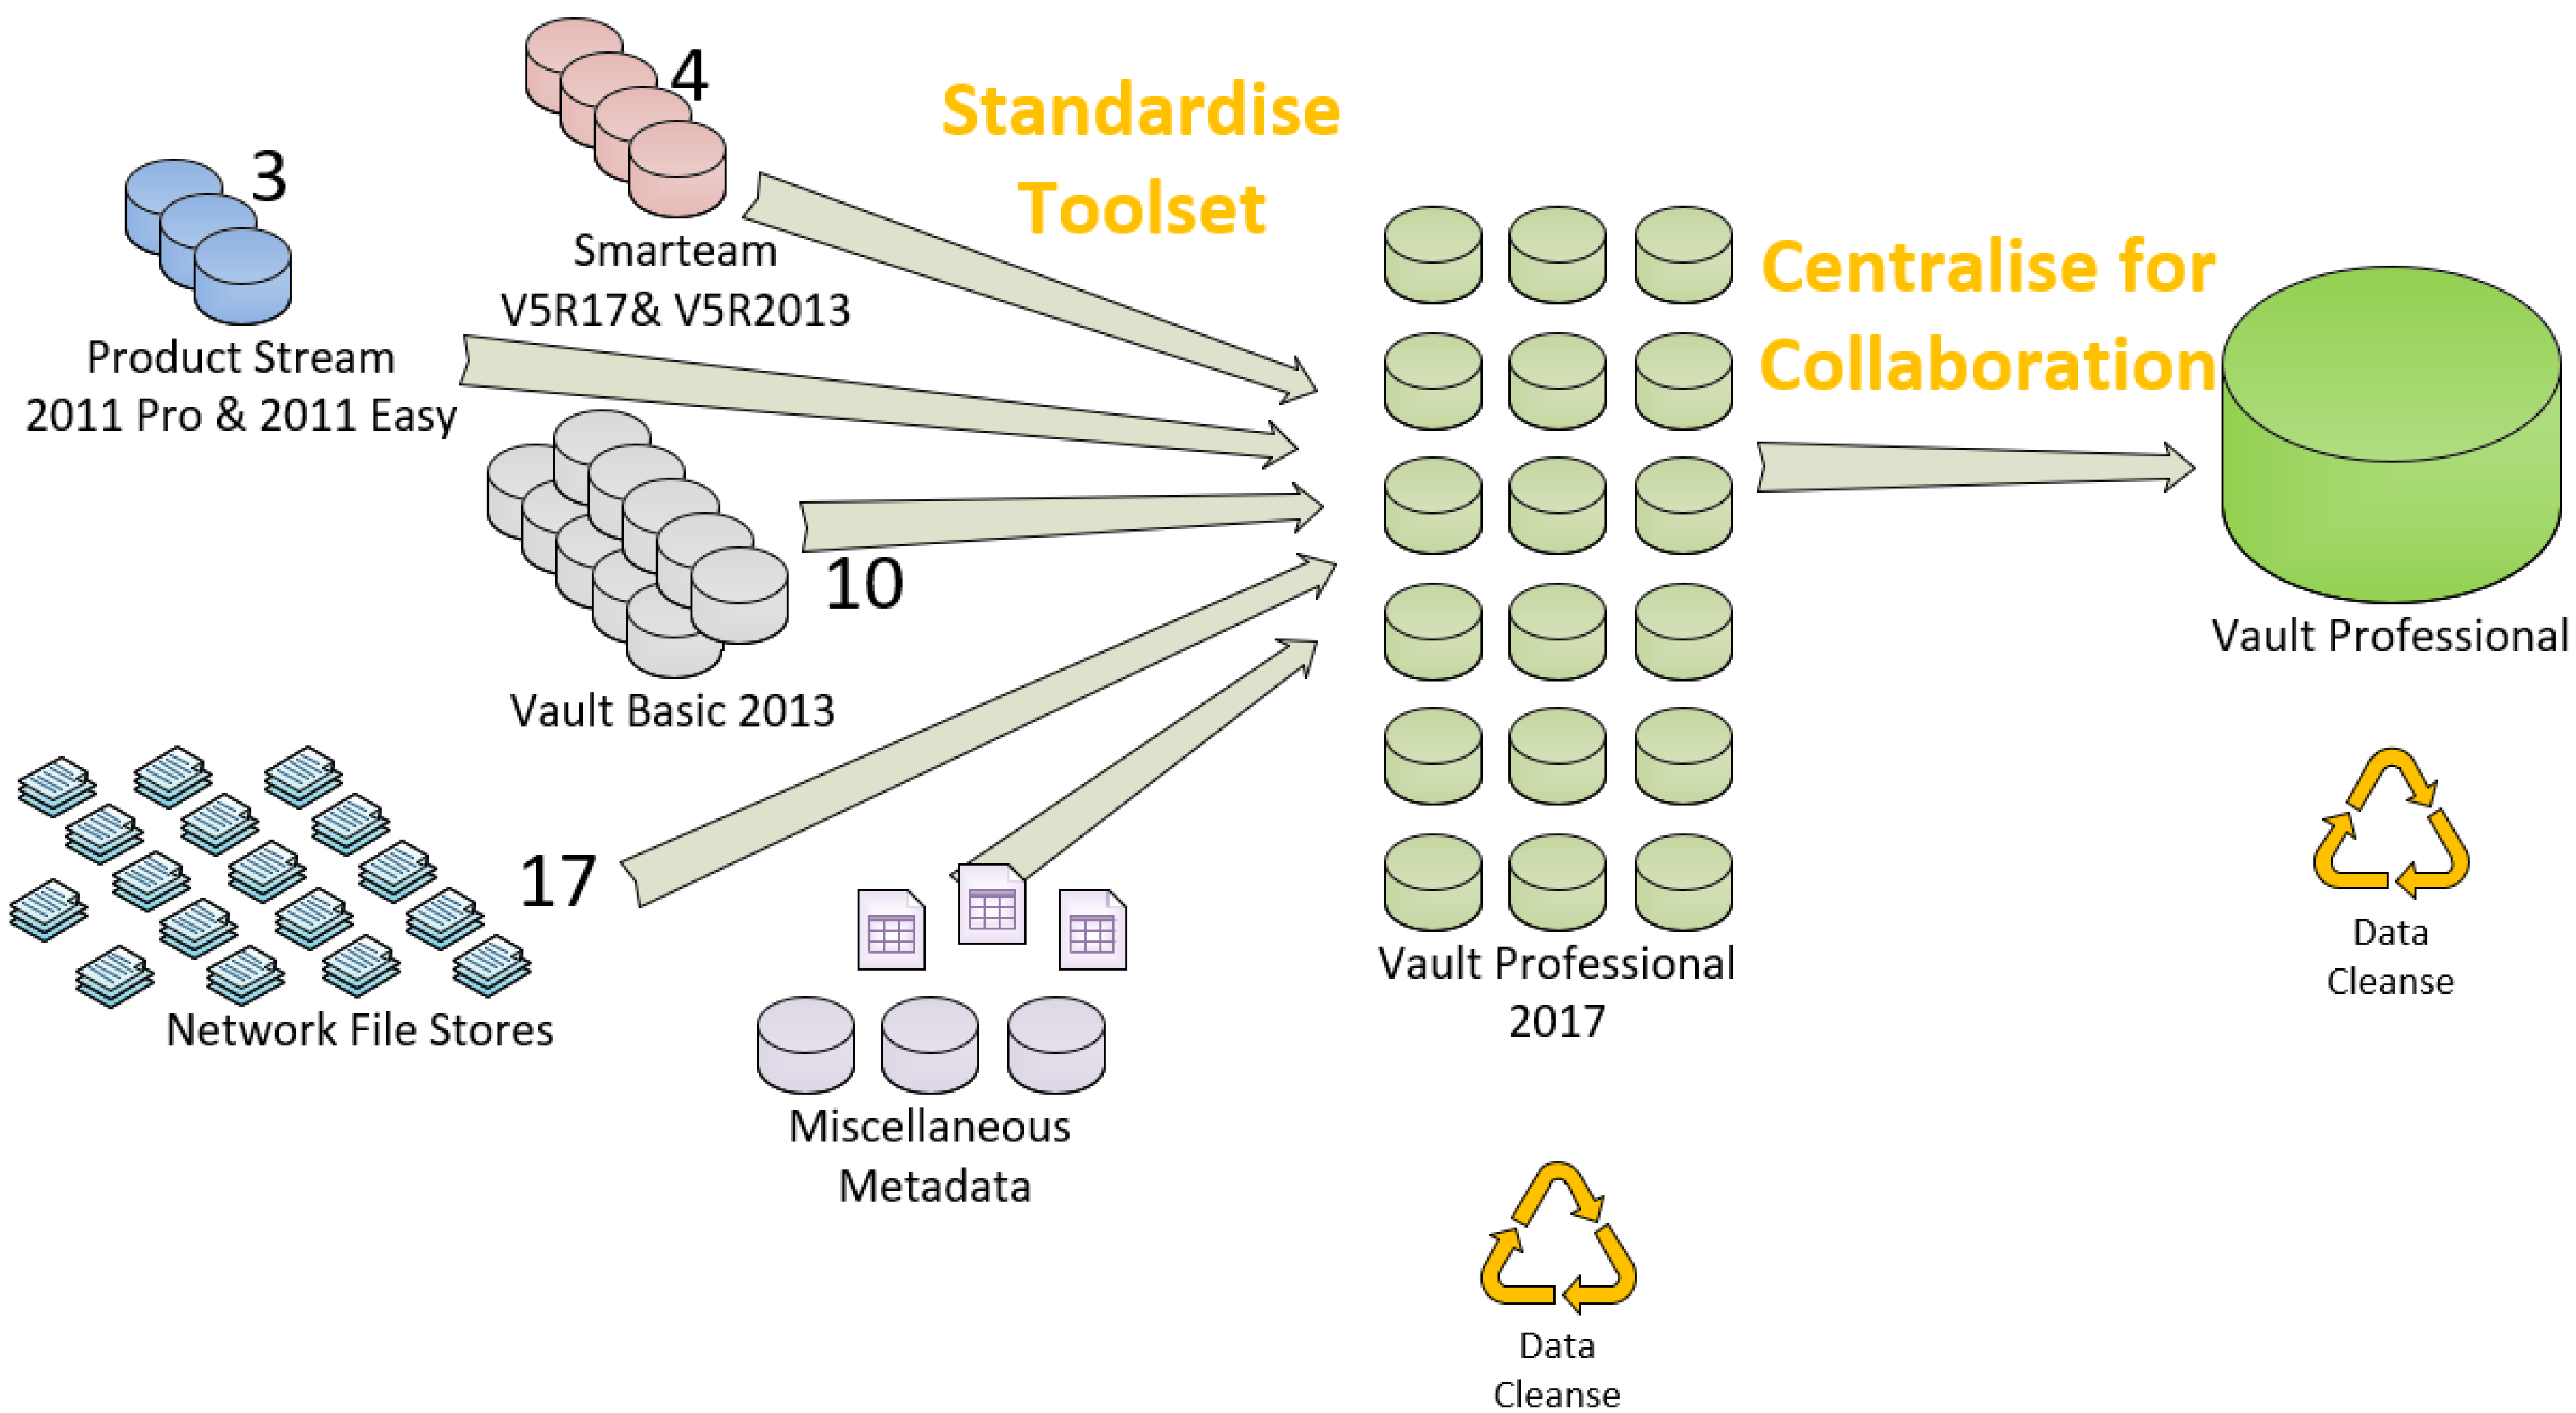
4

Smarteam V5R17& V5R2013

3

Product Stream 2011 Pro & 2011 Easy

Standardise Toolset

Centralise for Collaboration

10

Vault Basic 2013

17

Network File Stores

Miscellaneous Metadata

Vault Professional 2017

Vault Professional

Data Cleanse

Data Cleanse